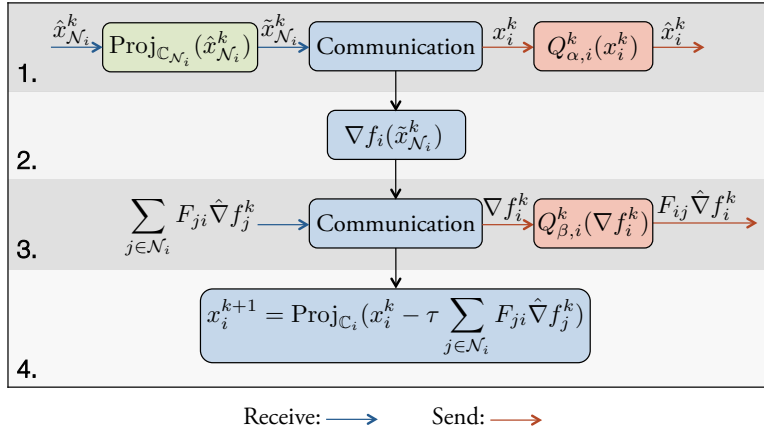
$\hat{x}^k_{\mathcal{N}_i}$ $\text{Proj}_{\mathbb{C}_{\mathcal{N}_i}}(\hat{x}^k_{\mathcal{N}_i})$ $\tilde{x}^k_{\mathcal{N}_i}$ Communication $x^k_i$ $Q^k_{\alpha,i}(x^k_i)$ $\hat{x}^k_i$

1.

$\nabla f_i(\tilde{x}^k_{\mathcal{N}_i})$

2.

$\sum_{j\in\mathcal{N}_i} F_{ji}\hat{\nabla} f^k_j$ Communication $\nabla f^k_i$ $Q^k_{\beta,i}(\nabla f^k_i)$ $F_{ij}\hat{\nabla} f^k_i$

3.

$x^{k+1}_i = \text{Proj}_{\mathbb{C}_i}(x^k_i - \tau \sum_{j\in\mathcal{N}_i} F_{ji}\hat{\nabla} f^k_j)$

4.

Receive: Send: